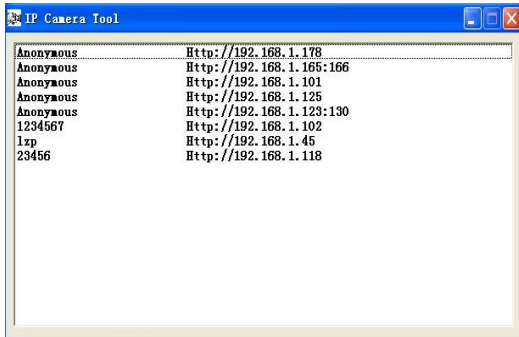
IP Camera Tool

| | |
|---|---|
| Anonymous | Http://192.168.1.178 |
| Anonymous | Http://192.168.1.165:166 |
| Anonymous | Http://192.168.1.101 |
| Anonymous | Http://192.168.1.125 |
| Anonymous | Http://192.168.1.123:130 |
| 1234567 | Http://192.168.1.102 |
| lzp | Http://192.168.1.45 |
| 23456 | Http://192.168.1.118 |